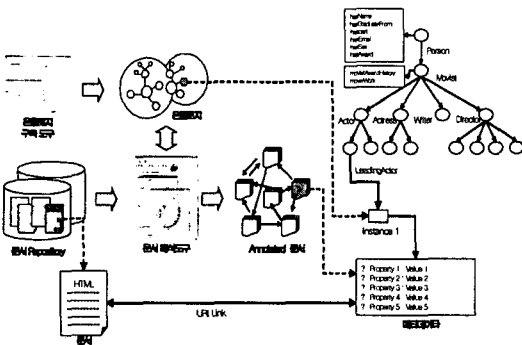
hasName
hasGraduatedFrom
hasDept
hasEmail
hasAge
hasAward

Person

movieAwardHistory
moviesWorks

Movist

Actor
Actress
Writer
Director

LeadingActor

Instance 1

온톨로지 구축 도구

온톨로지

문서 Repository

문서 태깅도구

Annotated 문서

HTML

문서

URI Link

? Property 1 : Value 1
? Property 2 : Value 2
? Property 3 : Value 3
? Property 4 : Value 4
? Property 5 : Value 5

메타데이터